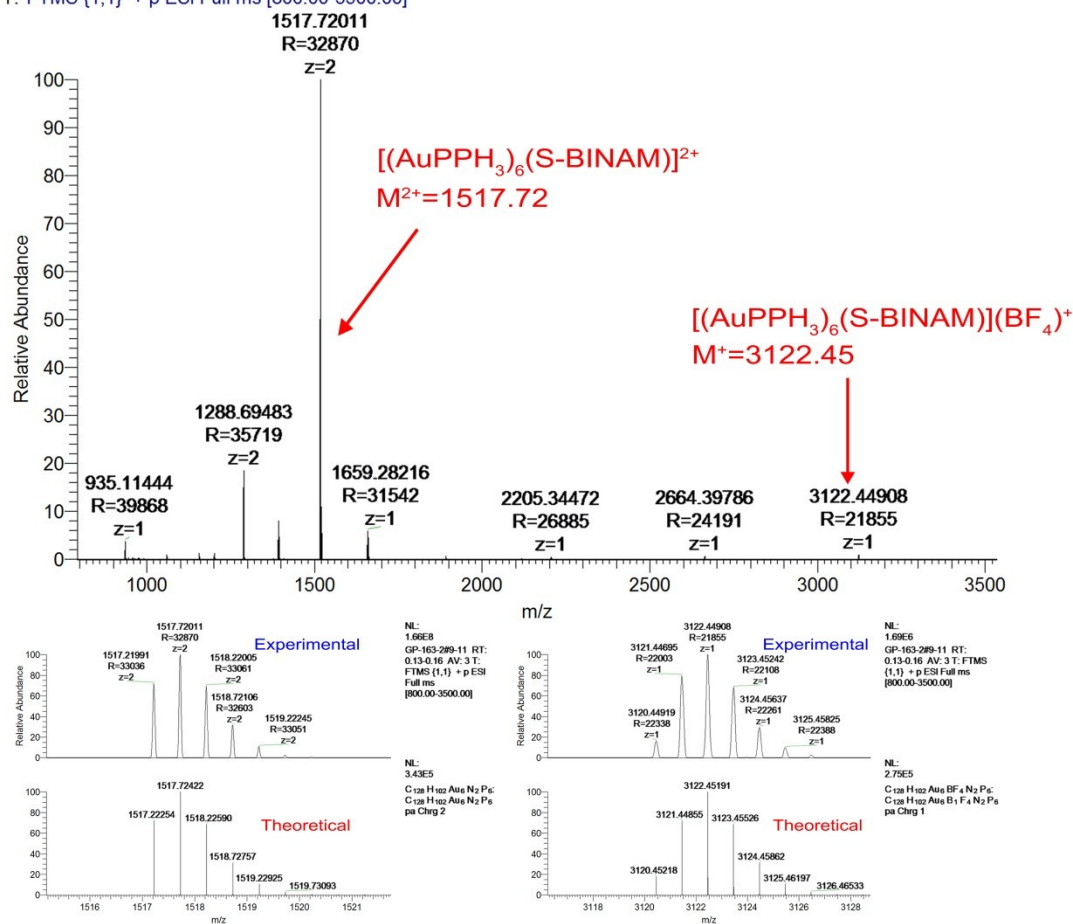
T: FTMS {1,1} + p ESI Full ms [800.00-3500.00]

1517.72011
R=32870
z=2

$[(AuPPH_3)_6(S\text{-}BINAM)]^{2+}$
$M^{2+}=1517.72$

$[(AuPPH_3)_6(S\text{-}BINAM)](BF_4)^{+}$
$M^{+}=3122.45$

Relative Abundance

100
90
80
70
60
50
40
30
20
10
0

1288.69483
R=35719
z=2

935.11444
R=39868
z=1

1659.28216
R=31542
z=1

2205.34472
R=26885
z=1

2664.39786
R=24191
z=1

3122.44908
R=21855
z=1

1000
1500
2000
2500
3000
3500

m/z

Relative Abundance

100
80
60
40
20
0

1517.72011
R=32870
z=2

1517.21991
R=33036
z=2

1518.22005
R=33061
z=2

1518.72106
R=32603
z=2

1519.22245
R=33051
z=2

Experimental

NL:
1.66E8
GP-163-2#9-11 RT: 0.13-0.16 AV: 3 T: FTMS {1,1} + p ESI Full ms [800.00-3500.00]

NL:
3.43E5
$C_{128}H_{102}Au_6N_2P_6$:
$C_{128}H_{102}Au_6N_2P_6$
pa Chrg 2

1517.72422
1517.22254
1518.22590
1518.72757
1519.22925
1519.73093

Theoretical

1516
1517
1518
1519
1520
1521
m/z

Relative Abundance

100
80
60
40
20
0

3122.44908
R=21855
z=1

3121.44695
R=22003
z=1

3123.45242
R=22108
z=1

3120.44919
R=22338
z=1

3124.45637
R=22261
z=1

3125.45825
R=22388
z=1

Experimental

NL:
1.69E6
GP-163-2#9-11 RT: 0.13-0.16 AV: 3 T: FTMS {1,1} + p ESI Full ms [800.00-3500.00]

NL:
2.75E5
$C_{128}H_{102}Au_6BF_4N_2P_6$:
$C_{128}H_{102}Au_6B_1F_4N_2P_6$
pa Chrg 1

3122.45191
3121.44855
3123.45526
3124.45862
3120.45218
3125.46197
3126.46533

Theoretical

3118
3120
3122
3124
3126
3128
m/z